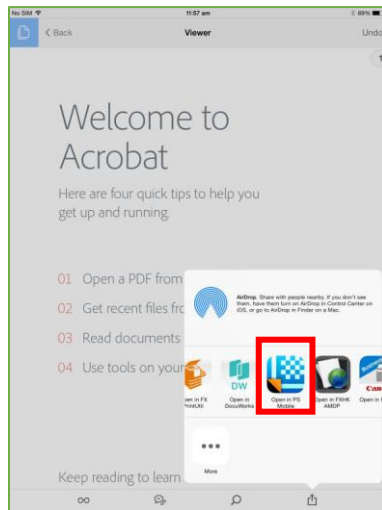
No SIM
11:57 am
69%

< Back
Viewer
Undo

Welcome to Acrobat

Here are four quick tips to help you get up and running.

01 Open a PDF from
02 Get recent files fro
03 Read documents
04 Use tools on your

AirDrop. Share with people nearby. If you don't see them, have them turn on AirDrop in Control Center on iOS, or go to AirDrop in Finder on a Mac.

DW

Open in FX PrintUtil
Open in DocuWorks
Open in PS Mobile
Open in FXHK AMDP
Open in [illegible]

More

Keep reading to learn